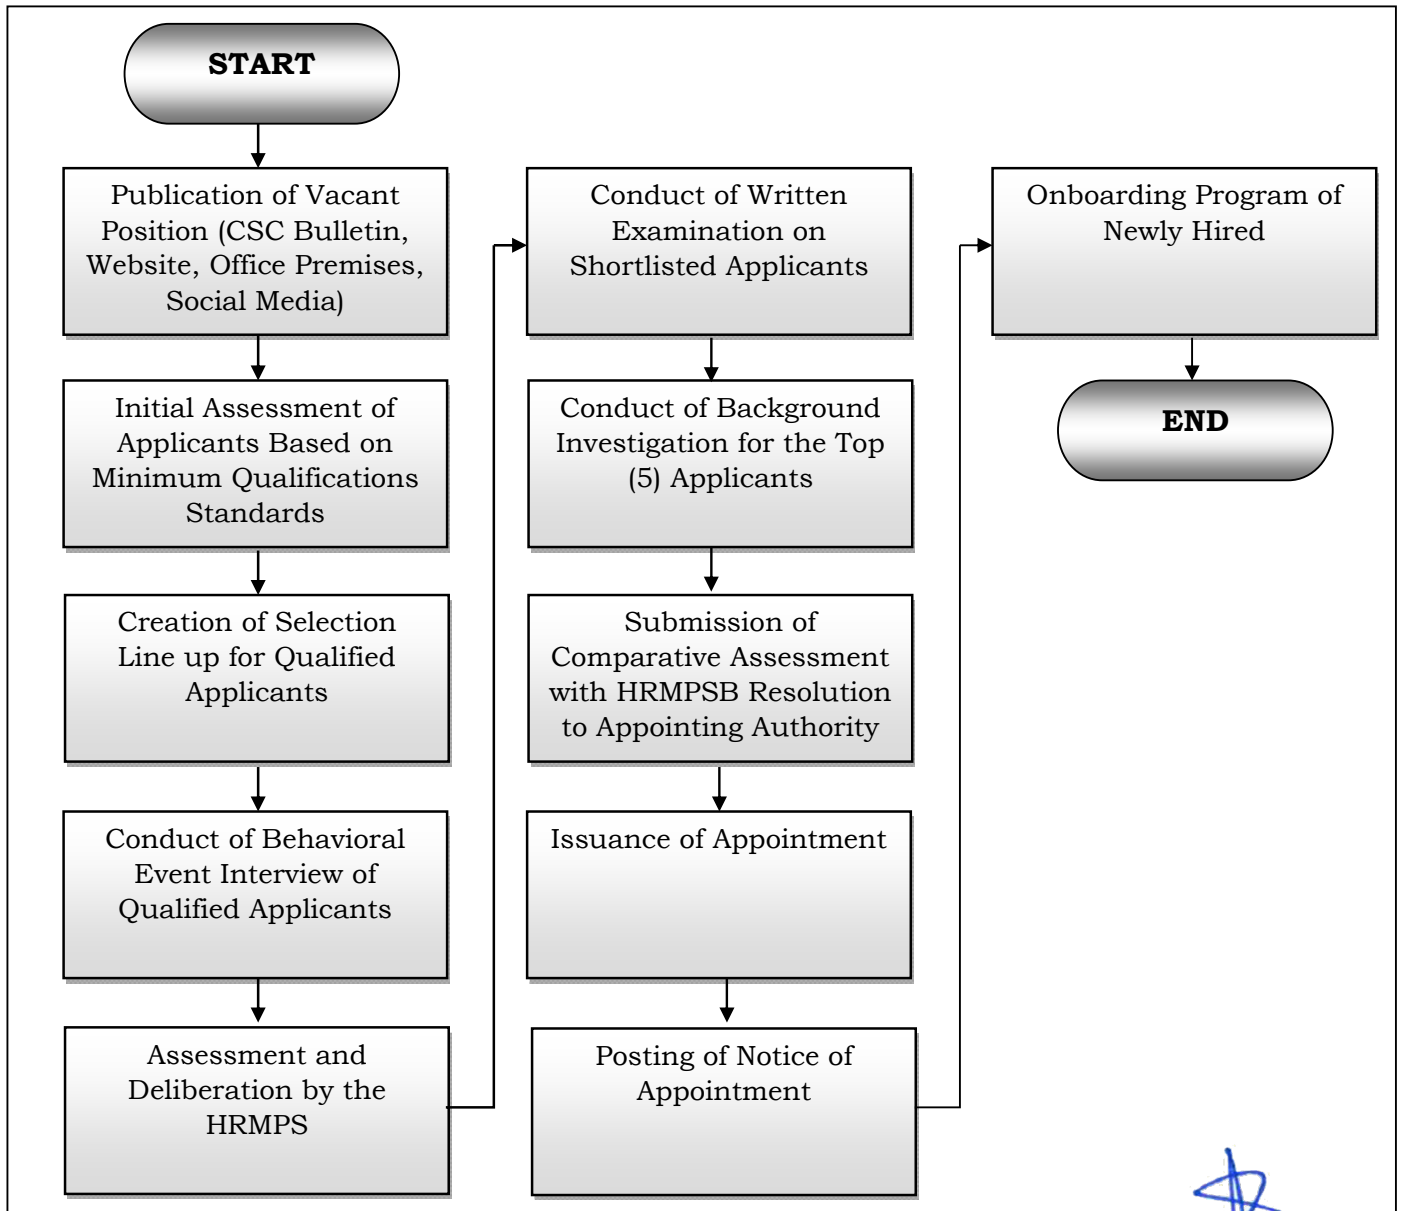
START

Publication of Vacant Position (CSC Bulletin, Website, Office Premises, Social Media)

Initial Assessment of Applicants Based on Minimum Qualifications Standards

Creation of Selection Line up for Qualified Applicants

Conduct of Behavioral Event Interview of Qualified Applicants

Assessment and Deliberation by the HRMPS

Conduct of Written Examination on Shortlisted Applicants

Conduct of Background Investigation for the Top (5) Applicants

Submission of Comparative Assessment with HRMPSB Resolution to Appointing Authority

Issuance of Appointment

Posting of Notice of Appointment

Onboarding Program of Newly Hired

END